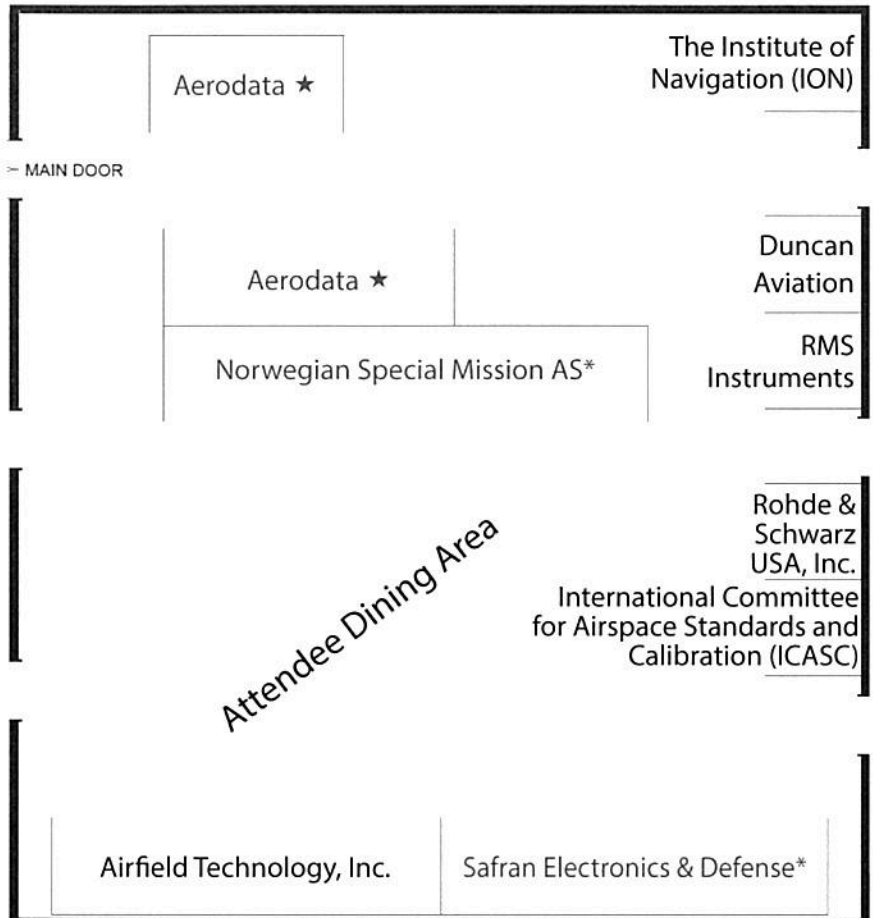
Aerodata ★

The Institute of Navigation (ION)

MAIN DOOR

Aerodata ★

Norwegian Special Mission AS*

Duncan Aviation

RMS Instruments

Attendee Dining Area

Rohde & Schwarz USA, Inc.

International Committee for Airspace Standards and Calibration (ICASC)

Airfield Technology, Inc.

Safran Electronics & Defense*